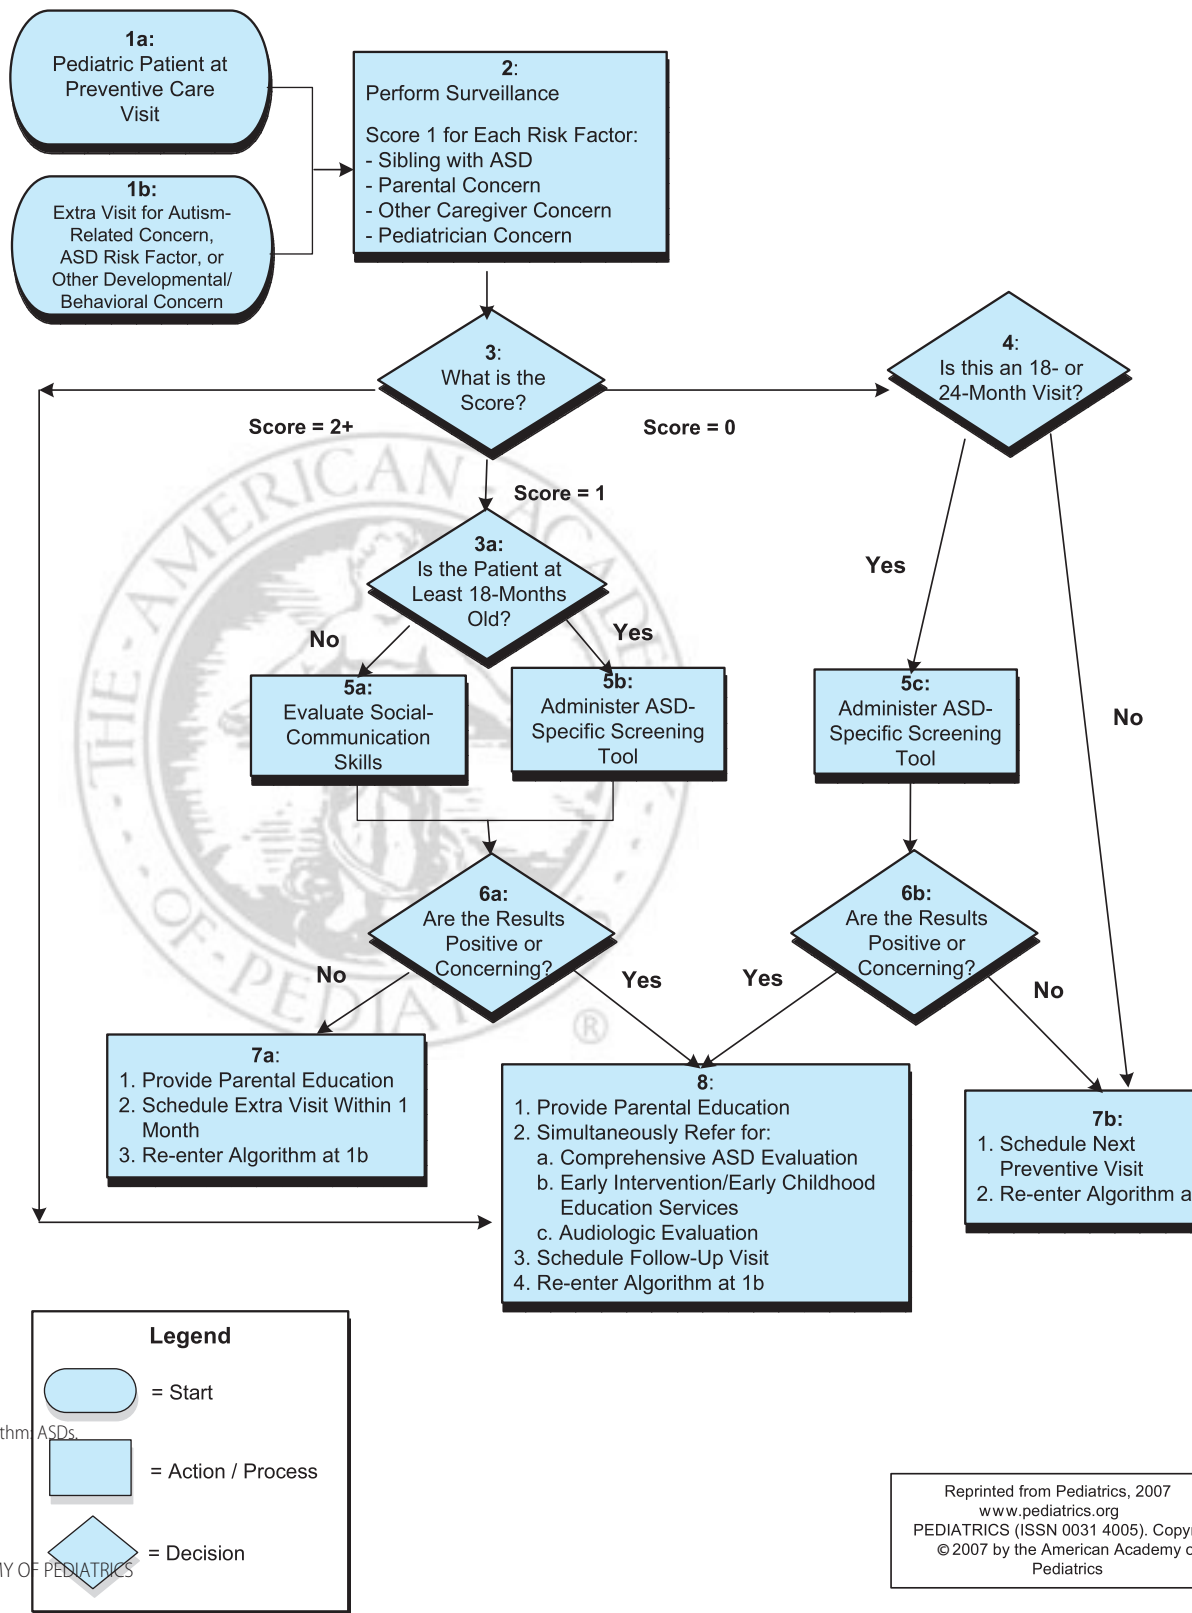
1a:
Pediatric Patient at Preventive Care Visit

1b:
Extra Visit for Autism-Related Concern, ASD Risk Factor, or Other Developmental/ Behavioral Concern

2:
Perform Surveillance

Score 1 for Each Risk Factor:
- Sibling with ASD
- Parental Concern
- Other Caregiver Concern
- Pediatrician Concern

3:
What is the Score?

Score = 2+

Score = 0

4:
Is this an 18- or 24-Month Visit?

Score = 1

3a:
Is the Patient at Least 18-Months Old?

No

Yes

Yes

No

5a:
Evaluate Social-Communication Skills

5b:
Administer ASD-Specific Screening Tool

5c:
Administer ASD-Specific Screening Tool

6a:
Are the Results Positive or Concerning?

6b:
Are the Results Positive or Concerning?

No

Yes

Yes

No

7a:
1. Provide Parental Education
2. Schedule Extra Visit Within 1 Month
3. Re-enter Algorithm at 1b

8:
1. Provide Parental Education
2. Simultaneously Refer for:
a. Comprehensive ASD Evaluation
b. Early Intervention/Early Childhood Education Services
c. Audiologic Evaluation
3. Schedule Follow-Up Visit
4. Re-enter Algorithm at 1b

7b:
1. Schedule Next Preventive Visit
2. Re-enter Algorithm a

Legend
= Start
= Action / Process
= Decision

thm ASDs.

Y OF PEDIATRICS

Reprinted from Pediatrics, 2007
www.pediatrics.org
PEDIATRICS (ISSN 0031 4005). Copy
© 2007 by the American Academy c
Pediatrics